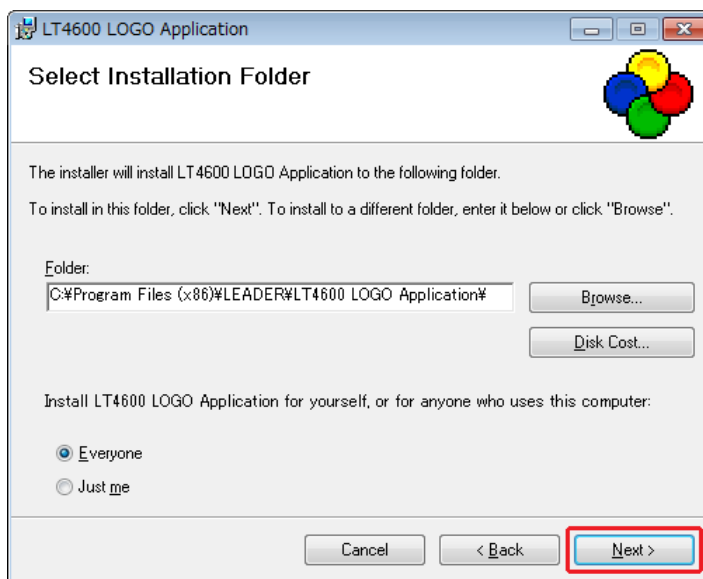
LT4600 LOGO Application

Select Installation Folder

The installer will install LT4600 LOGO Application to the following folder.

To install in this folder, click "Next". To install to a different folder, enter it below or click "Browse".

Folder:

C:¥Program Files (x86)¥LEADER¥LT4600 LOGO Application¥

Browse...

Disk Cost...

Install LT4600 LOGO Application for yourself, or for anyone who uses this computer:

Everyone

Just me

Cancel

< Back

Next >